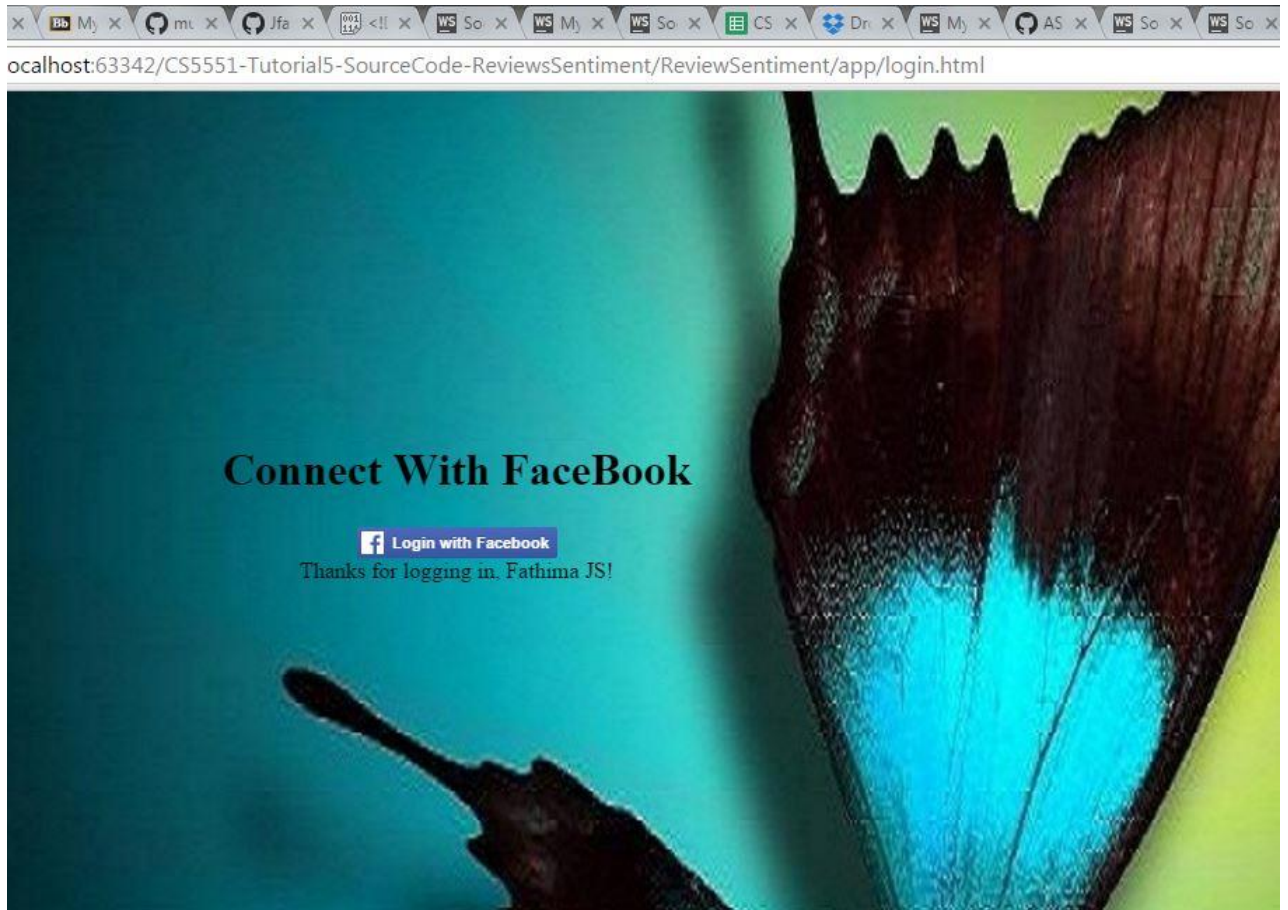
× Bb My × mu × Jfa × <!! × WS So × WS My × WS So × CS × Dr × WS My × AS × WS So × WS So ×

ocalhost:63342/CS5551-Tutorial5-SourceCode-ReviewsSentiment/ReviewSentiment/app/login.html

Connect With FaceBook

Login with Facebook

Thanks for logging in, Fathima JS!